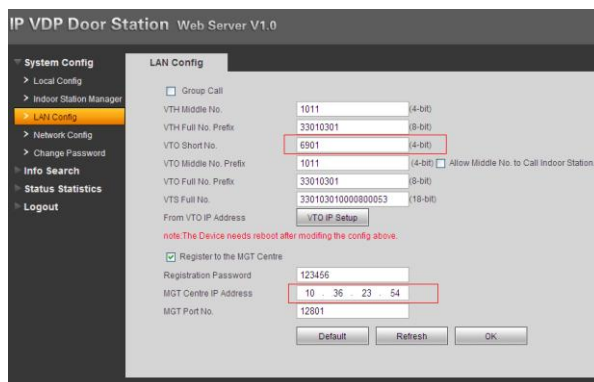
IP VDP Door Station Web Server V1.0

System Config
> Local Config
> Indoor Station Manager
> LAN Config
> Network Config
> Change Password
Info Search
Status Statistics
Logout

LAN Config

Group Call

VTH Middle No. 1011 (4-bit)
VTH Full No. Prefix 33010301 (8-bit)
VTO Short No. 6901 (4-bit)
VTO Middle No. Prefix 1011 (4-bit) Allow Middle No. to Call Indoor Station
VTO Full No. Prefix 33010301 (8-bit)
VTS Full No. 330103010000800053 (18-bit)
From VTO IP Address VTO IP Setup
note:The Device needs reboot after modifing the config above.

Register to the MGT Centre
Registration Password 123456
MGT Centre IP Address 10 . 36 . 23 . 54
MGT Port No. 12801

Default Refresh OK